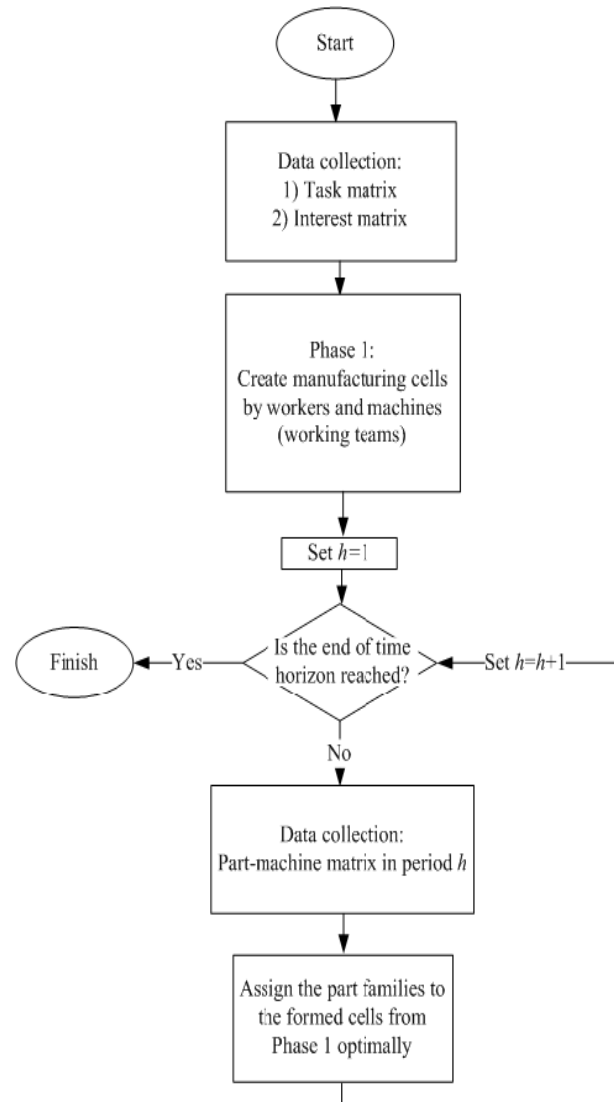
Start

Data collection:
1) Task matrix
2) Interest matrix

Phase 1:
Create manufacturing cells by workers and machines (working teams)

Set $h$=1

Finish

Yes

Is the end of time horizon reached?

Set $h$=$h$+1

No

Data collection:
Part-machine matrix in period $h$

Assign the part families to the formed cells from Phase 1 optimally